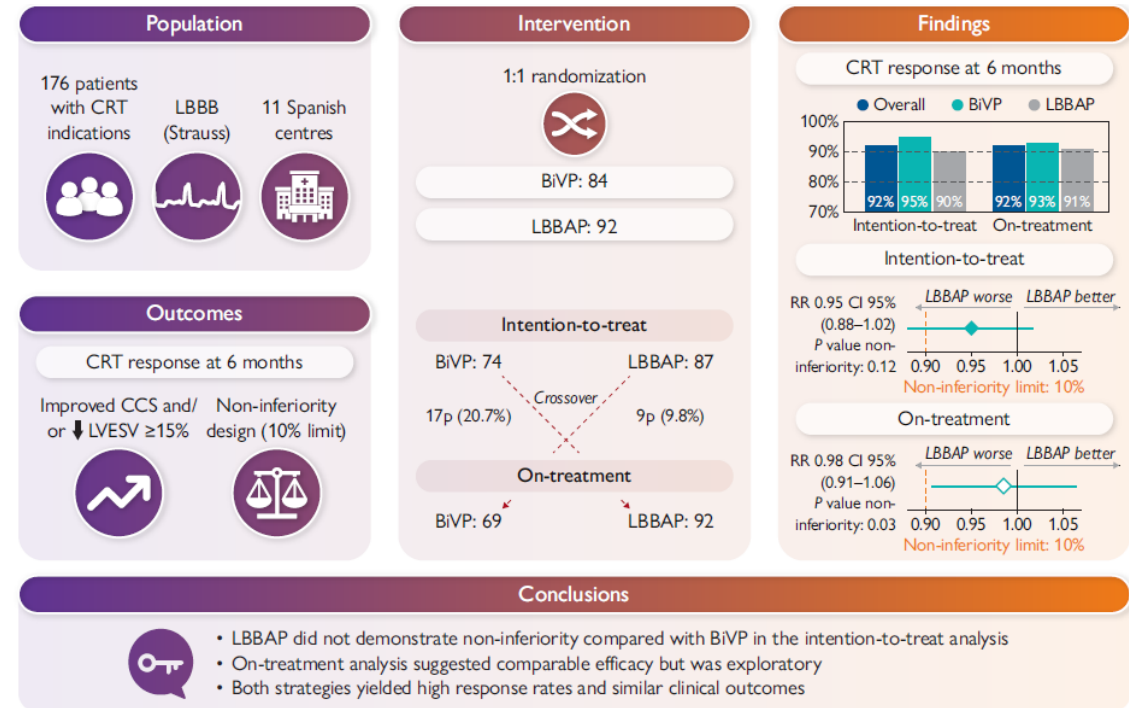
Population

176 patients with CRT indications

LBBB (Strauss)

11 Spanish centres

Outcomes

CRT response at 6 months

Improved CCS and/ or ⬇ LVESV ≥15%

Non-inferiority design (10% limit)

Intervention

1:1 randomization

BiVP: 84

LBBAP: 92

Intention-to-treat

BiVP: 74

LBBAP: 87

Crossover

17p (20.7%)

9p (9.8%)

On-treatment

BiVP: 69

LBBAP: 92

Findings

CRT response at 6 months

● Overall ● BiVP ● LBBAP

100%
90%
80%
70%

92% 95% 90%
Intention-to-treat

92% 93% 91%
On-treatment

Intention-to-treat

RR 0.95 CI 95% (0.88–1.02)
P value non-inferiority: 0.12

LBBAP worse   LBBAP better

0.90 0.95 1.00 1.05

Non-inferiority limit: 10%

On-treatment

RR 0.98 CI 95% (0.91–1.06)
P value non-inferiority: 0.03

LBBAP worse   LBBAP better

0.90 0.95 1.00 1.05

Non-inferiority limit: 10%

Conclusions

• LBBAP did not demonstrate non-inferiority compared with BiVP in the intention-to-treat analysis
• On-treatment analysis suggested comparable efficacy but was exploratory
• Both strategies yielded high response rates and similar clinical outcomes